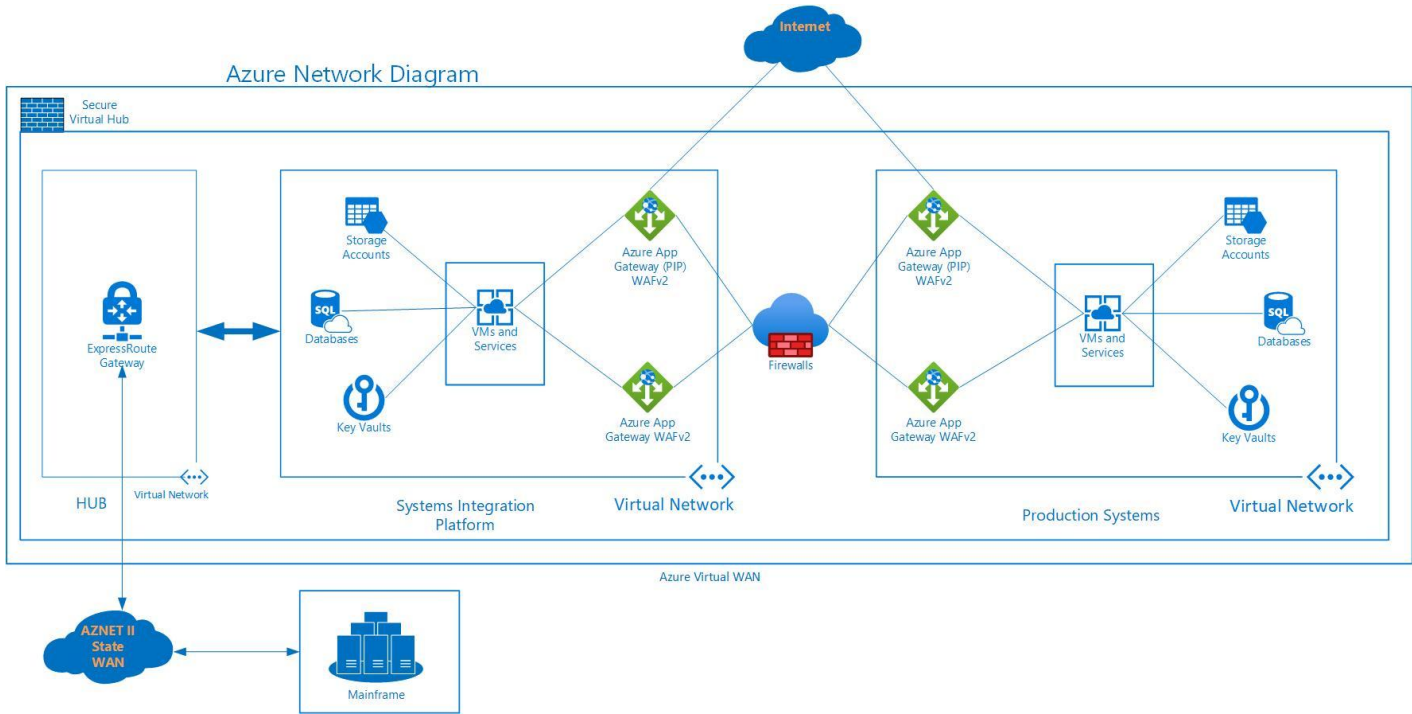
Internet

Azure Network Diagram

Secure Virtual Hub

ExpressRoute Gateway

HUB

Virtual Network

Storage Accounts

SQL

Databases

VMs and Services

Key Vaults

Azure App Gateway (PIP) WAFv2

Azure App Gateway WAFv2

Systems Integration Platform

Virtual Network

Firewalls

Azure App Gateway (PIP) WAFv2

Azure App Gateway WAFv2

VMs and Services

Storage Accounts

SQL

Databases

Key Vaults

Production Systems

Virtual Network

Azure Virtual WAN

AZNET II State WAN

Mainframe